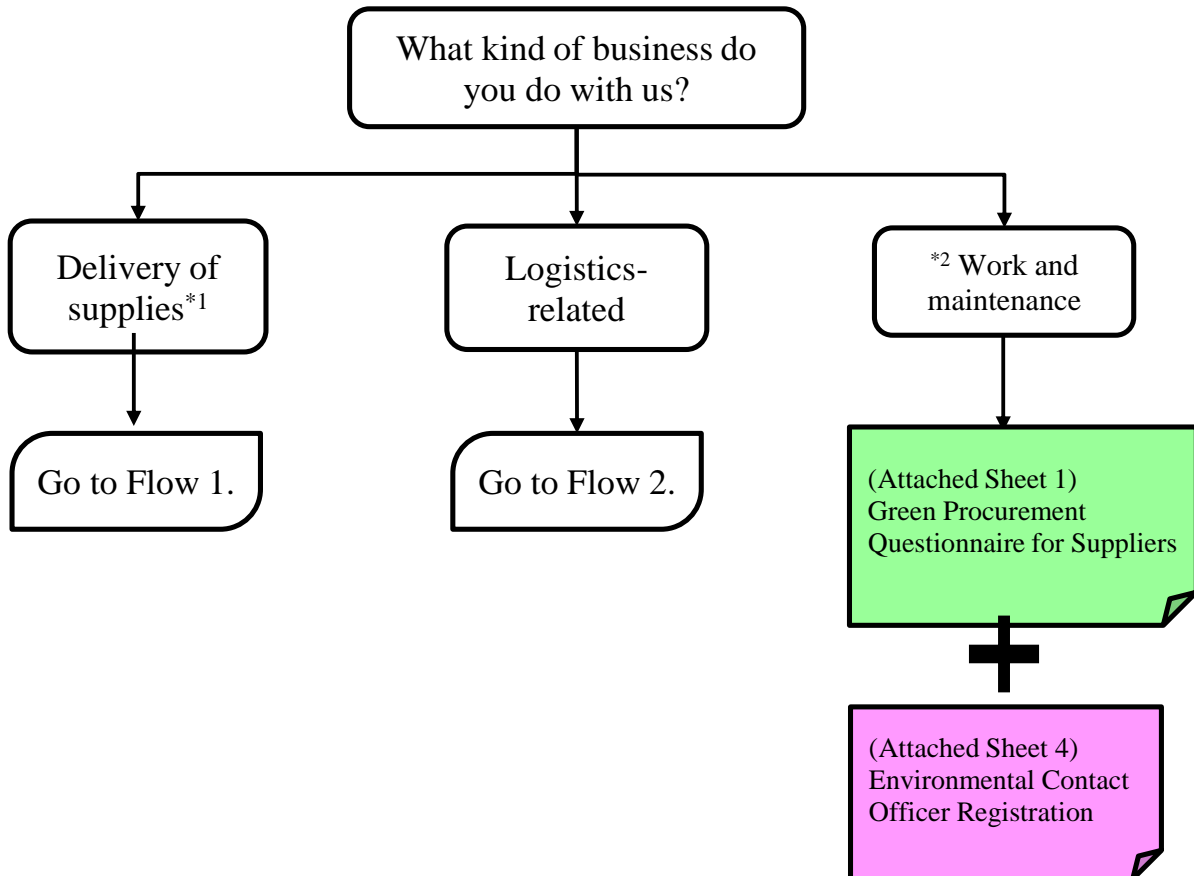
What kind of business do you do with us?

Delivery of supplies$^{*1}$

Logistics-related

$^{*2}$ Work and maintenance

Go to Flow 1.

Go to Flow 2.

(Attached Sheet 1)
Green Procurement Questionnaire for Suppliers

(Attached Sheet 4)
Environmental Contact Officer Registration